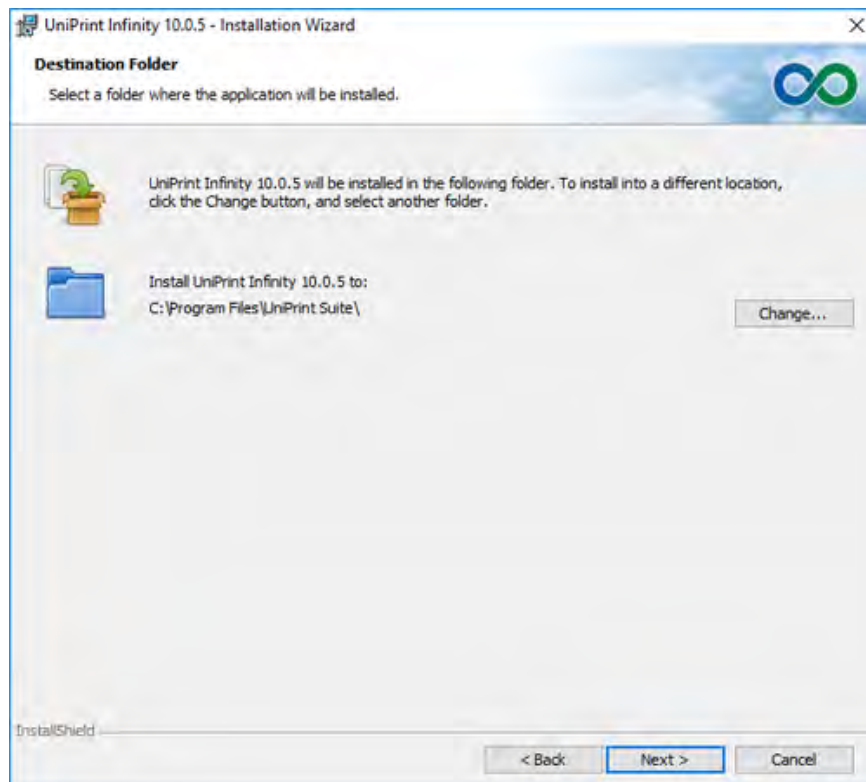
UniPrint Infinity 10.0.5 - Installation Wizard

×

Destination Folder

Select a folder where the application will be installed.

UniPrint Infinity 10.0.5 will be installed in the following folder. To install into a different location, click the Change button, and select another folder.

Install UniPrint Infinity 10.0.5 to:
C:\Program Files\UniPrint Suite\

Change...

InstallShield

< Back

Next >

Cancel